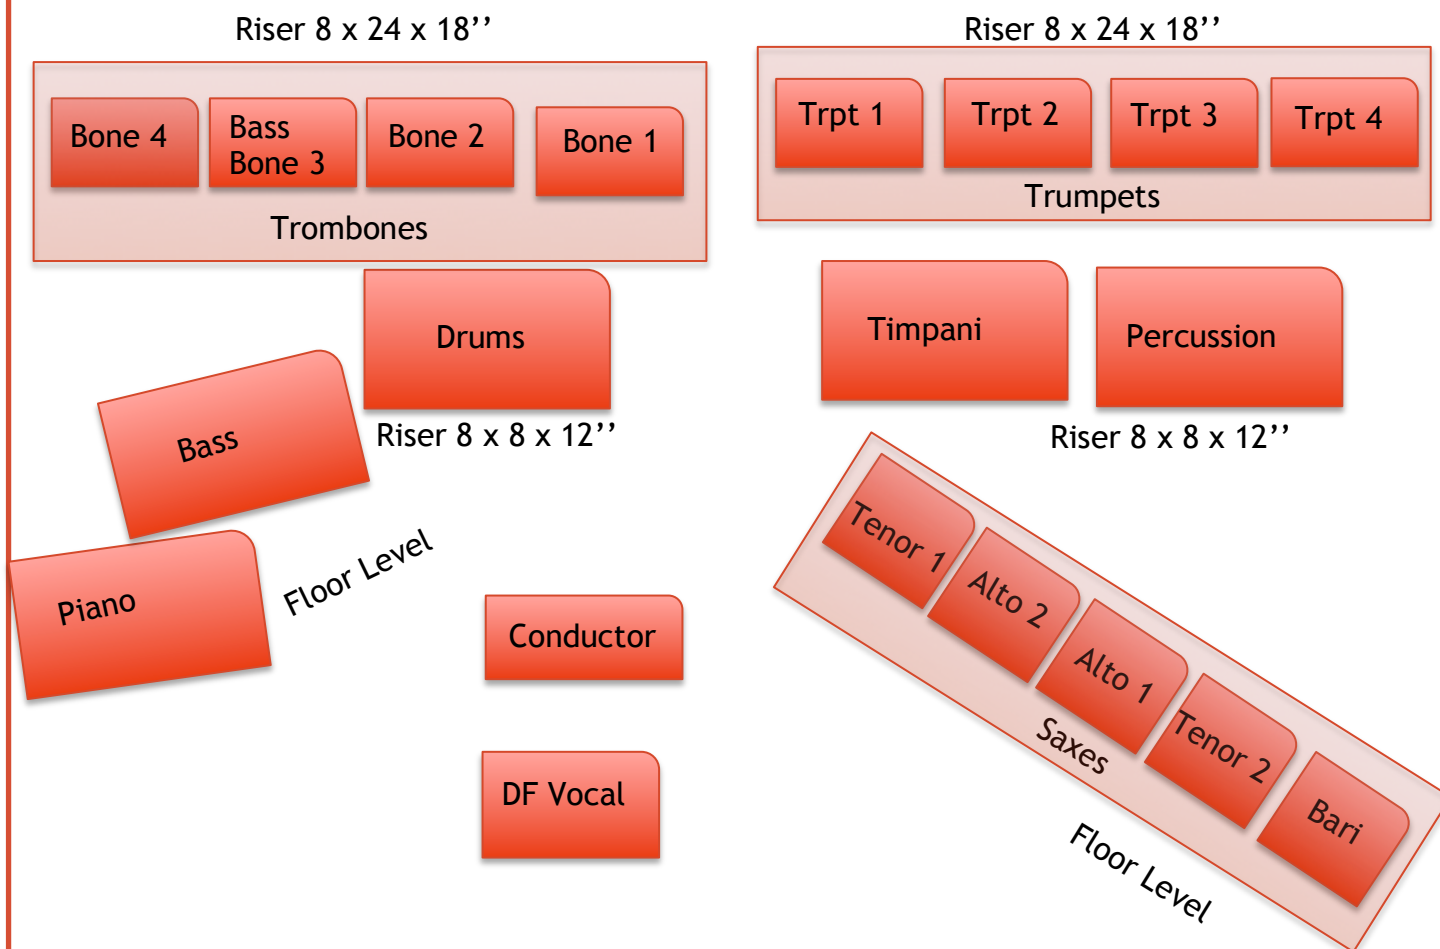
Riser 8 x 24 x 18’’

Bone 4

Bass Bone 3

Bone 2

Bone 1

Trombones

Riser 8 x 24 x 18’’

Trpt 1

Trpt 2

Trpt 3

Trpt 4

Trumpets

Drums

Riser 8 x 8 x 12’’

Timpani

Percussion

Riser 8 x 8 x 12’’

Bass

Piano

Floor Level

Conductor

DF Vocal

Tenor 1

Alto 2

Alto 1

Tenor 2

Bari

Saxes

Floor Level